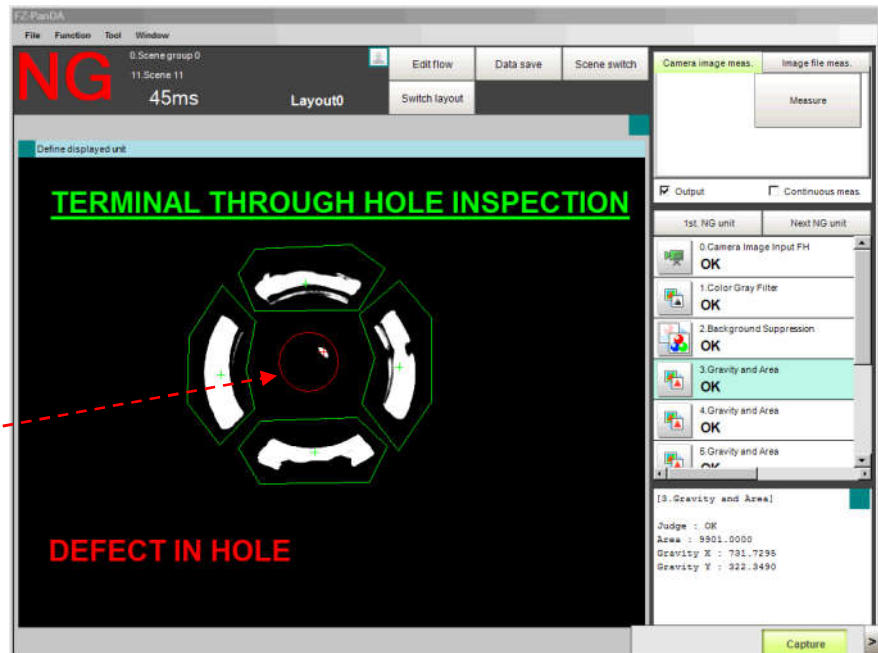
FZ-PanDA

File Function Tool Window

NG

0.Scene group 0
11.Scene 11

45ms

Layout0

Edit flow

Data save

Scene switch

Switch layout

Camera image meas.

Image file meas.

Measure

Output

Continuous meas.

Define displayed unit

TERMINAL THROUGH HOLE INSPECTION

DEFECT IN HOLE

1st. NG unit

Next NG unit

0.Camera Image Input FH
OK

1.Color Gray Filter
OK

2.Background Suppression
OK

3.Gravity and Area
OK

4.Gravity and Area
OK

5.Gravity and Area
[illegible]

[3.Gravity and Area]

Judge : OK
Area : 9901.0000
Gravity X : 731.7298
Gravity Y : 322.3490

Capture